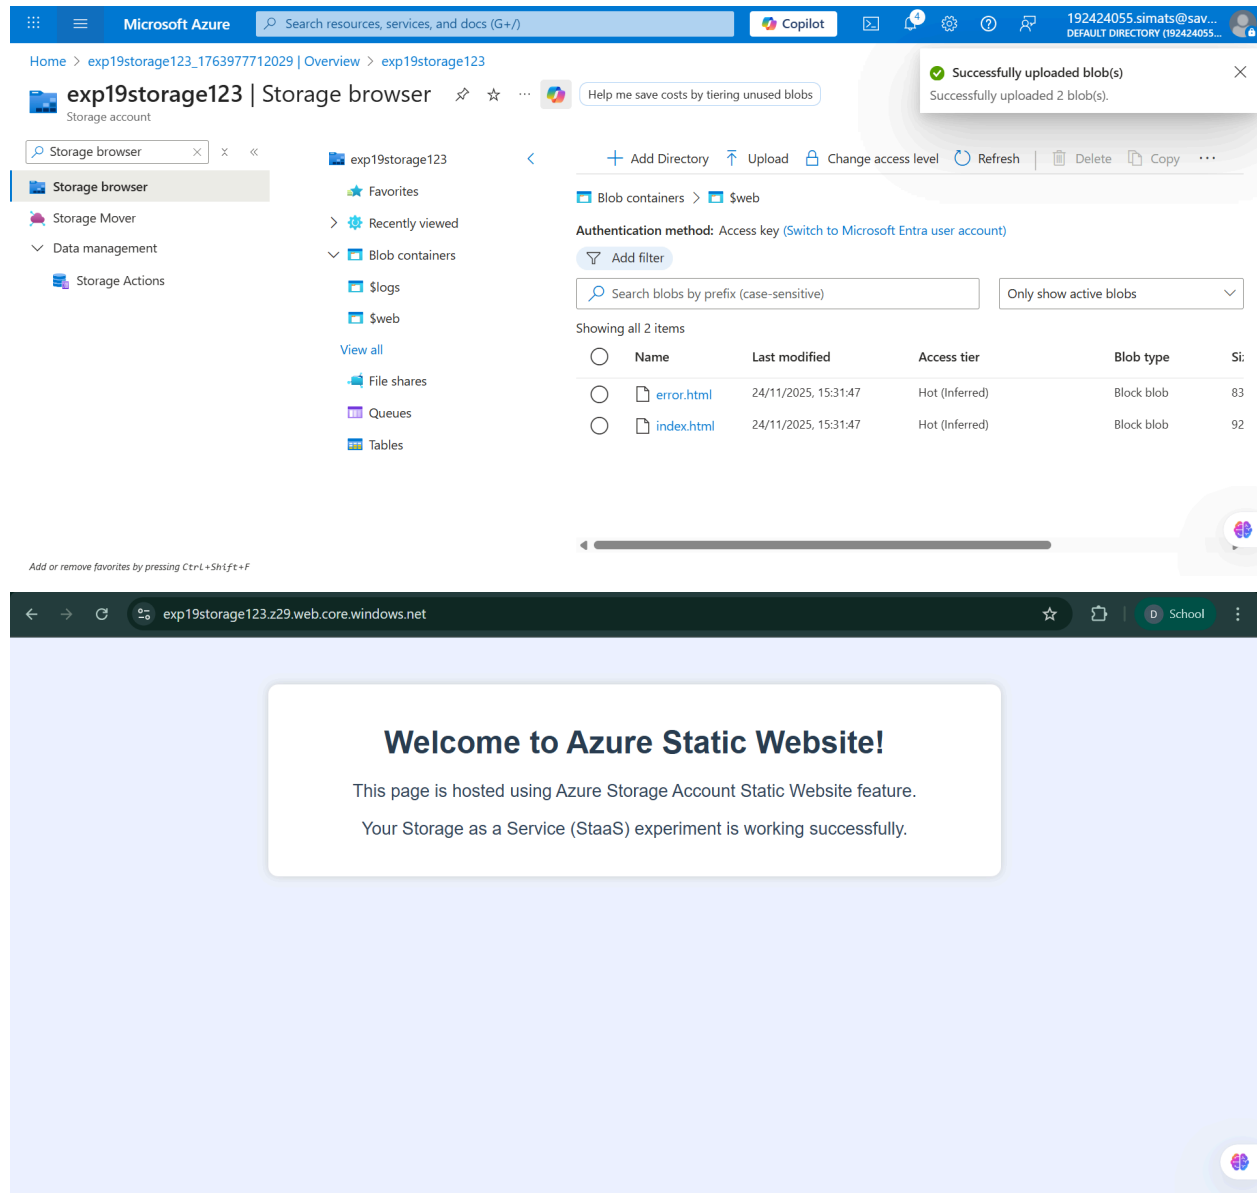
Microsoft Azure
Search resources, services, and docs (G+/)
Copilot
4
192424055.simats@sav...
DEFAULT DIRECTORY (192424055...

Home > exp19storage123_1763977712029 | Overview > exp19storage123

exp19storage123 | Storage browser
Storage account
Help me save costs by tiering unused blobs

Successfully uploaded blob(s)
Successfully uploaded 2 blob(s).

Storage browser
Storage browser
Storage Mover
Data management
Storage Actions

exp19storage123
Favorites
Recently viewed
Blob containers
$logs
$web
View all
File shares
Queues
Tables

Add Directory
Upload
Change access level
Refresh
Delete
Copy
...

Blob containers > $web

Authentication method: Access key (Switch to Microsoft Entra user account)

Add filter

Search blobs by prefix (case-sensitive)
Only show active blobs

Showing all 2 items

| | Name | Last modified | Access tier | Blob type | Si: |
|---|---|---|---|---|---|
| | error.html | 24/11/2025, 15:31:47 | Hot (Inferred) | Block blob | 83 |
| | index.html | 24/11/2025, 15:31:47 | Hot (Inferred) | Block blob | 92 |

Add or remove favorites by pressing Ctrl+Shift+F

exp19storage123.z29.web.core.windows.net
D School

Welcome to Azure Static Website!

This page is hosted using Azure Storage Account Static Website feature.

Your Storage as a Service (StaaS) experiment is working successfully.